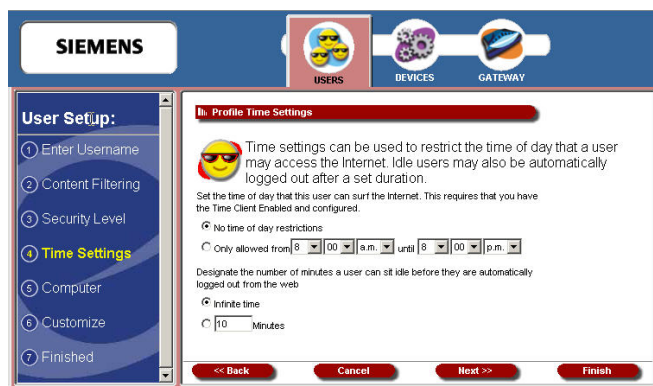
SIEMENS

USERS DEVICES GATEWAY

User Setup:

1 Enter Username

2 Content Filtering

3 Security Level

4 Time Settings

5 Computer

6 Customize

7 Finished

Profile Time Settings

Time settings can be used to restrict the time of day that a user may access the Internet. Idle users may also be automatically logged out after a set duration.

Set the time of day that this user can surf the Internet. This requires that you have the Time Client Enabled and configured.

No time of day restrictions

Only allowed from 8 00 a.m. until 8 00 p.m.

Designate the number of minutes a user can sit idle before they are automatically logged out from the web

Infinite time

10 Minutes

<< Back Cancel Next >> Finish